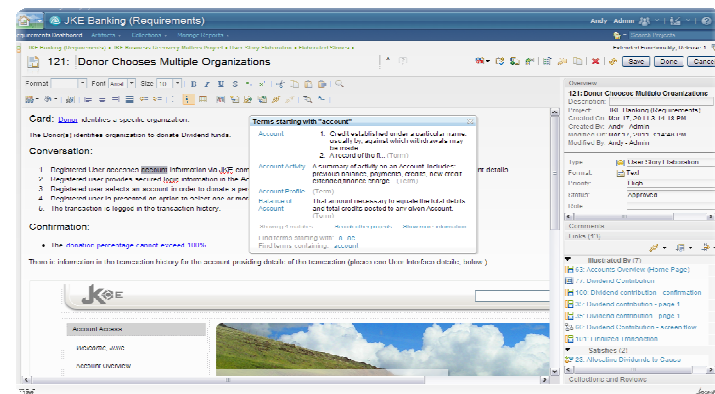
JKE Banking (Requirements)

Andy Admin

Requirements Dashboard Artifacts Collections Manage Projects

Search Projects

121: Donor Chooses Multiple Organizations

Save Done Cancel

Format Font Size 10

Card: Donor identifies a specific organization.

The Donor(s) identifies organization to donate Dividend funds.

Conversation:

1. Registered User accesses account information via JKE com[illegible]
2. Registered user provides secured login information in the Ac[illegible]
3. Registered user selects an account in order to donate a per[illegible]
4. Registered user is presented an option to collect one or mor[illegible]
5. The transaction is logged in the transaction history.

Confirmation:

• The donation percentage cannot exceed 100%

There is information in the transaction history for the account providing details of the transaction (please see User Interface details below)

Terms starting with "account"

Account
1. Credit established in the a particular name, usually by, against which entries may be made
2. A record of the fi... (Term)

Account Activity
A summary of activity on an Account including: previous balance, payments, credits, new account balances and finance charge. (Term)

Account Profile (Term)

Associated Account
That account necessary to support the fund details and total credits needed to any given Account. (Term)

Find terms starting with: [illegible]
Find terms containing: account

JKE

Account Access
Welcome, John
Account Overview

Overview

121: Donor Chooses Multiple Organizations

Description:
Project: JKE Banking (Requirements)
Created On: Mar 17, 2013 3:14:18 PM
Created By: Andy Admin
Modified On: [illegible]
Modified By: Andy Admin

Type: User Story Elaboration
Format: Text
Priority: High
Status: Approved
Risk:

Comments
Links (11)

Illustrated By (7)
63: Accounts Overview (Home Page)
77: Dividend Contribution
100: Dividend contribution - confirmation
58: Dividend contribution - page 1
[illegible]: Dividend contribution - page 1
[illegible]: Dividend Contribution - screen flow
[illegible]
Satisfies (2)
28: Allocating Dividends to Causes

Collections and Reviews